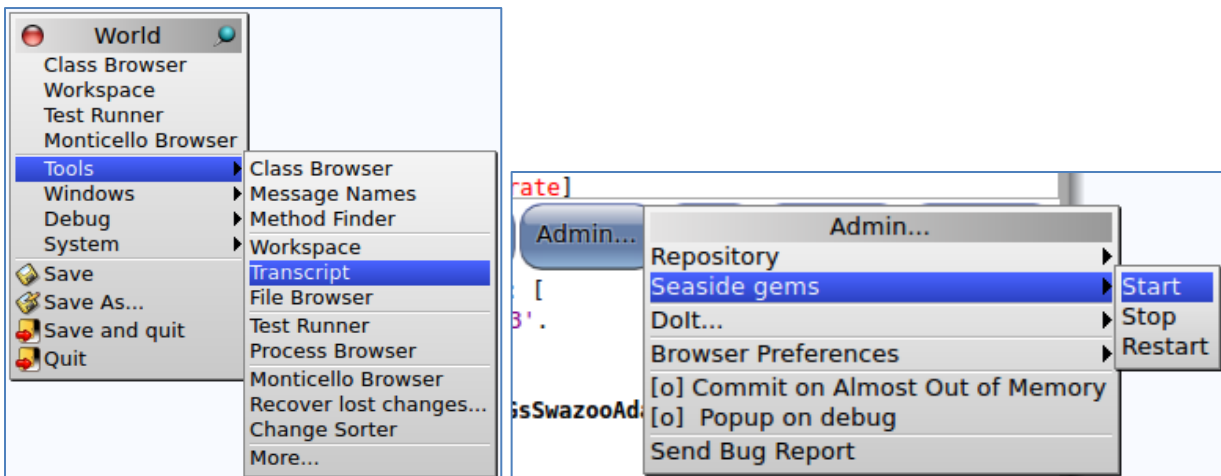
World
Class Browser
Workspace
Test Runner
Monticello Browser
Tools
Windows
Debug
System
Save
Save As...
Save and quit
Quit

Class Browser
Message Names
Method Finder
Workspace
Transcript
File Browser
Test Runner
Process Browser
Monticello Browser
Recover lost changes...
Change Sorter
More...

rate]
Admin...
[
3'.
GsSwazooAda

Admin...
Repository
Seaside gems
DoIt...
Browser Preferences
[o] Commit on Almost Out of Memory
[o] Popup on debug
Send Bug Report

Start
Stop
Restart